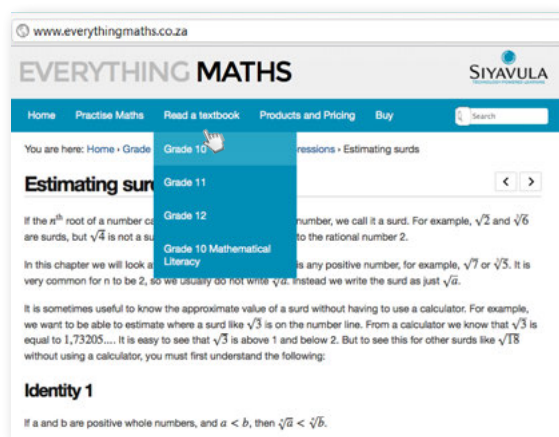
www.everythingmaths.co.za

EVERYTHING MATHS

SIYAVULA
TECHNOLOGY-POWERED LEARNING

Home Practise Maths Read a textbook Products and Pricing Buy Search

Grade 10
Grade 11
Grade 12
Grade 10 Mathematical Literacy

You are here: Home › Grade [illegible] pressions › Estimating surds

Estimating surd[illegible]

< >

If the $n^{th}$ root of a number ca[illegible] number, we call it a surd. For example, $\sqrt{2}$ and $\sqrt[3]{6}$ are surds, but $\sqrt{4}$ is not a su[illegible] to the rational number 2.

In this chapter we will look a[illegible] is any positive number, for example, $\sqrt{7}$ or $\sqrt[3]{5}$. It is very common for n to be 2, so we usually do not write $\sqrt[2]{a}$. Instead we write the surd as just $\sqrt{a}$.

It is sometimes useful to know the approximate value of a surd without having to use a calculator. For example, we want to be able to estimate where a surd like $\sqrt{3}$ is on the number line. From a calculator we know that $\sqrt{3}$ is equal to 1,73205.... It is easy to see that $\sqrt{3}$ is above 1 and below 2. But to see this for other surds like $\sqrt{18}$ without using a calculator, you must first understand the following:

Identity 1

If a and b are positive whole numbers, and $a < b$, then $\sqrt[n]{a} < \sqrt[n]{b}$.